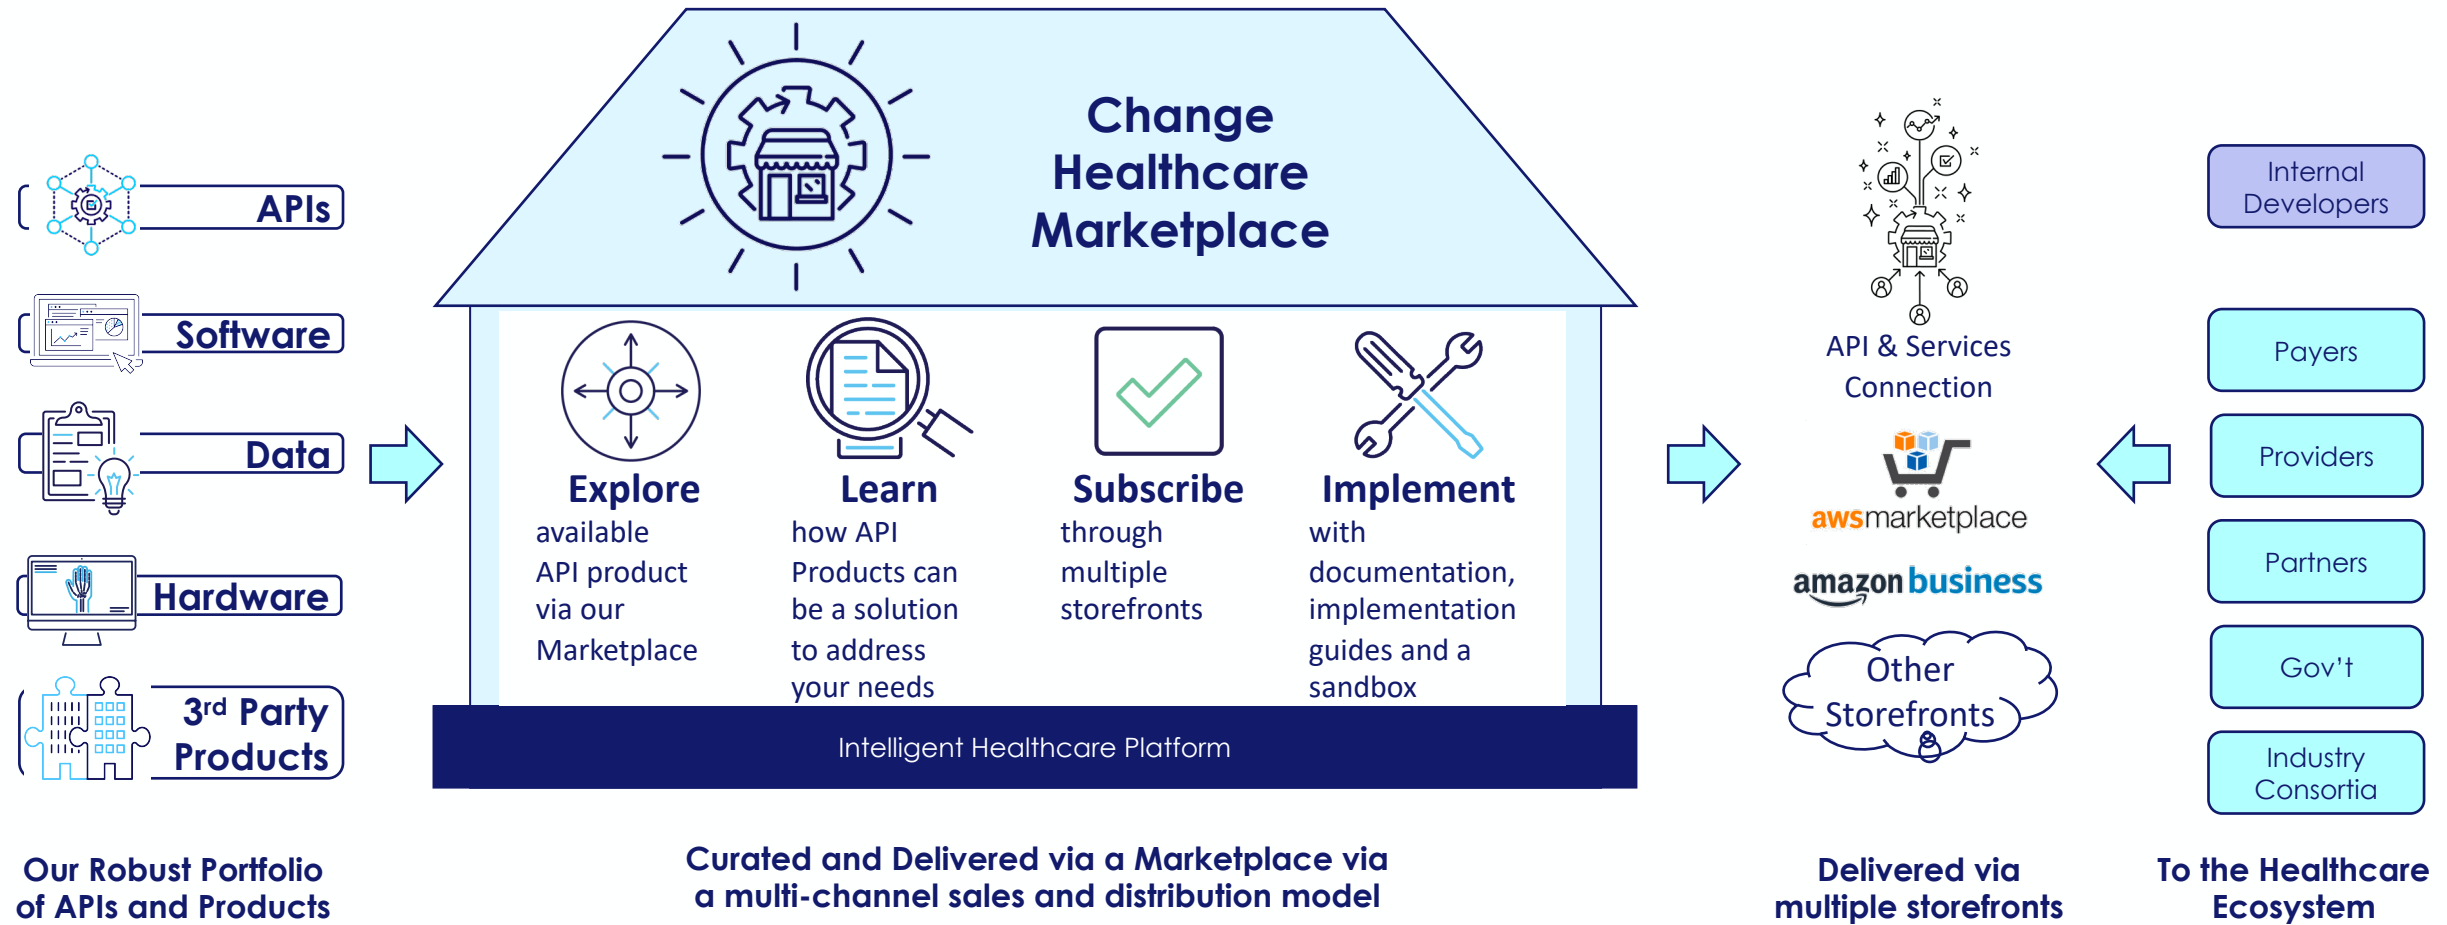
APIs

Software

Data

Hardware

3rd Party Products

Change Healthcare Marketplace

Explore
available API product via our Marketplace

Learn
how API Products can be a solution to address your needs

Subscribe
through multiple storefronts

Implement
with documentation, implementation guides and a sandbox

Intelligent Healthcare Platform

API & Services Connection

awsmarketplace

amazon business

Other Storefronts

Internal Developers

Payers

Providers

Partners

Gov't

Industry Consortia

Our Robust Portfolio of APIs and Products

Curated and Delivered via a Marketplace via a multi-channel sales and distribution model

Delivered via multiple storefronts

To the Healthcare Ecosystem